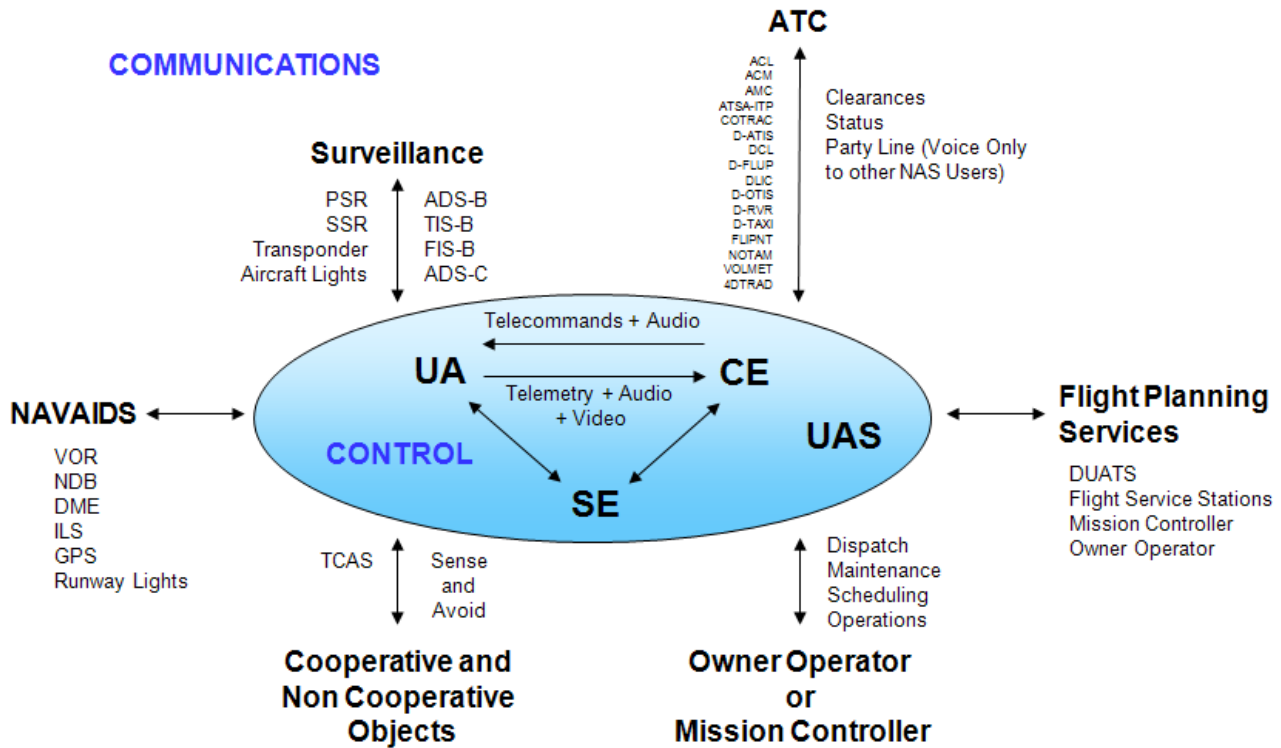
COMMUNICATIONS

ATC

ACL
ACM
AMC
ATSA-ITP
COTRAC
D-ATIS
DCL
D-FLUP
DLIC
D-OTIS
D-RVR
D-TAXI
FLIPNT
NOTAM
VOLMET
4DTRAD

Clearances
Status
Party Line (Voice Only to other NAS Users)

Surveillance

PSR
SSR
Transponder
Aircraft Lights

ADS-B
TIS-B
FIS-B
ADS-C

Telecommands + Audio

UA

CE

Telemetry + Audio + Video

NAVAIDS

VOR
NDB
DME
ILS
GPS
Runway Lights

CONTROL

UAS

SE

Flight Planning Services

DUATS
Flight Service Stations
Mission Controller
Owner Operator

TCAS

Sense and Avoid

Dispatch
Maintenance
Scheduling
Operations

Cooperative and Non Cooperative Objects

Owner Operator or Mission Controller